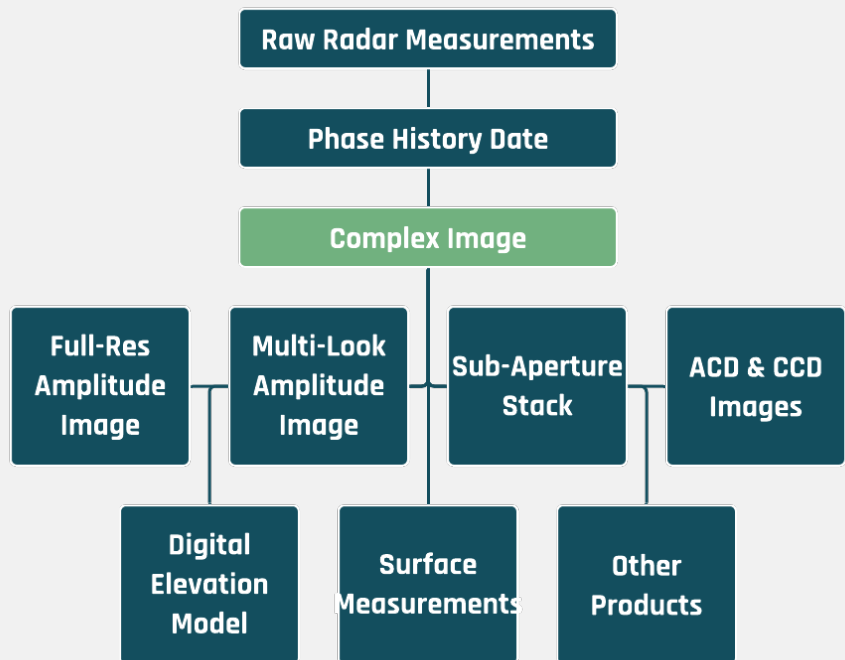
Raw Radar Measurements

Phase History Date

Complex Image

Full-Res Amplitude Image

Multi-Look Amplitude Image

Sub-Aperture Stack

ACD & CCD Images

Digital Elevation Model

Surface Measurements

Other Products